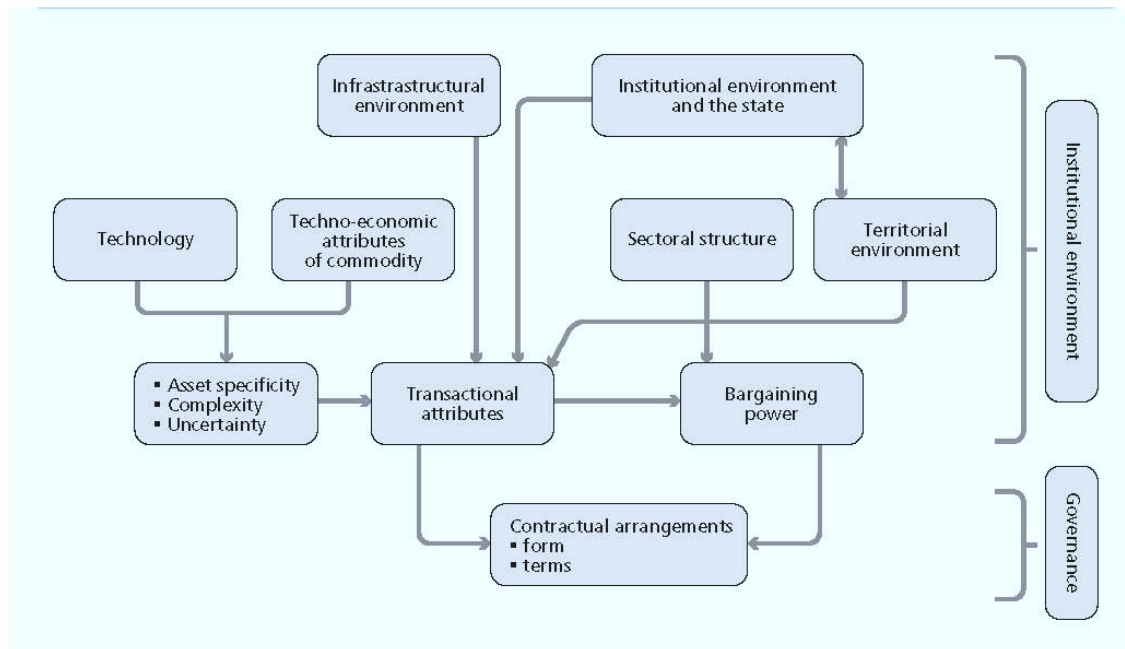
Infrastrastructural environment

Institutional environment and the state

Technology

Techno-economic attributes of commodity

Sectoral structure

Territorial environment

Institutional environment

▪ Asset specificity
▪ Complexity
▪ Uncertainty

Transactional attributes

Bargaining power

Contractual arrangements
▪ form
▪ terms

Governance